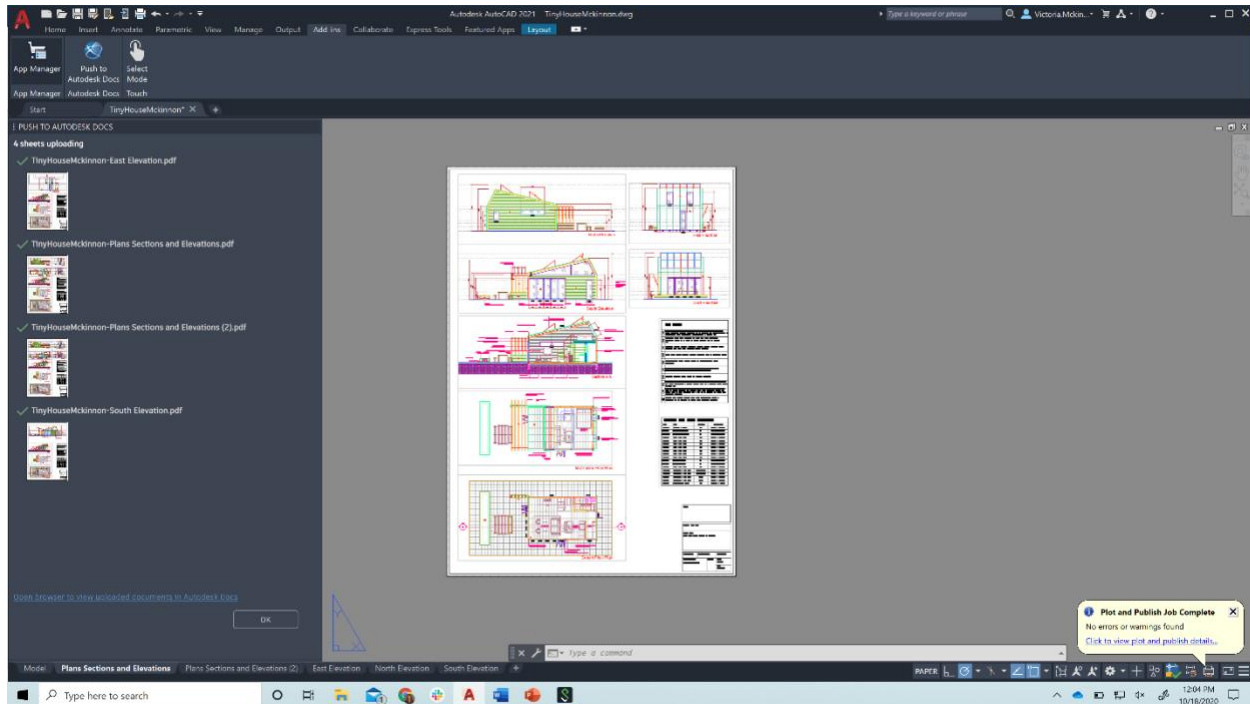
Autodesk AutoCAD 2021 TinyHouseMckinnon.dwg

Type a keyword or phrase

Victoria.Mckin...

Home Insert Annotate Parametric View Manage Output Add-ins Collaborate Express Tools Featured Apps Layout

App Manager

Push to Autodesk Docs

Select Mode

App Manager Autodesk Docs Touch

Start

TinyHouseMckinnon* ×

PUSH TO AUTODESK DOCS

4 sheets uploading

TinyHouseMckinnon-East Elevation.pdf

TinyHouseMckinnon-Plans Sections and Elevations.pdf

TinyHouseMckinnon-Plans Sections and Elevations (2).pdf

TinyHouseMckinnon-South Elevation.pdf

Open browser to view uploaded documents in Autodesk Docs

OK

Plot and Publish Job Complete

No errors or warnings found

Click to view plot and publish details...

Type a command

Model Plans Sections and Elevations Plans Sections and Elevations (2) East Elevation North Elevation South Elevation +

PAPER

Type here to search

12:04 PM
10/18/2020